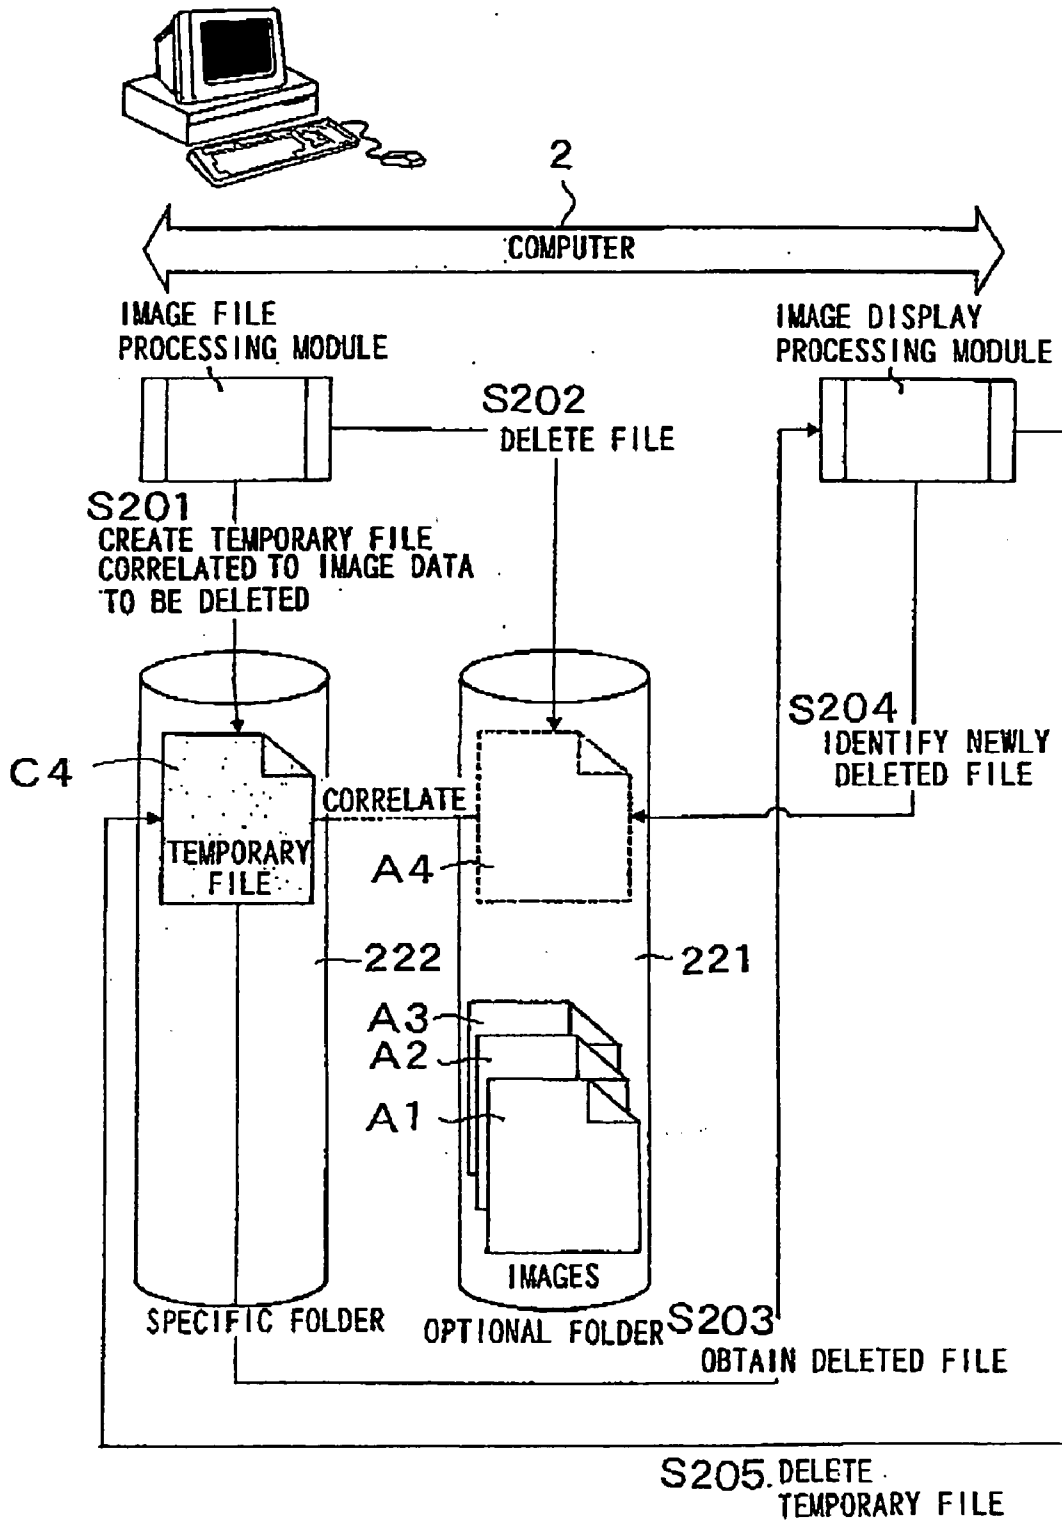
2

COMPUTER

IMAGE FILE PROCESSING MODULE

IMAGE DISPLAY PROCESSING MODULE

S202 DELETE FILE

S201 CREATE TEMPORARY FILE CORRELATED TO IMAGE DATA TO BE DELETED

S204 IDENTIFY NEWLY DELETED FILE

C4

CORRELATE

TEMPORARY FILE

A4

222

221

A3

A2

A1

IMAGES

SPECIFIC FOLDER

OPTIONAL FOLDER

S203 OBTAIN DELETED FILE

S205 DELETE TEMPORARY FILE